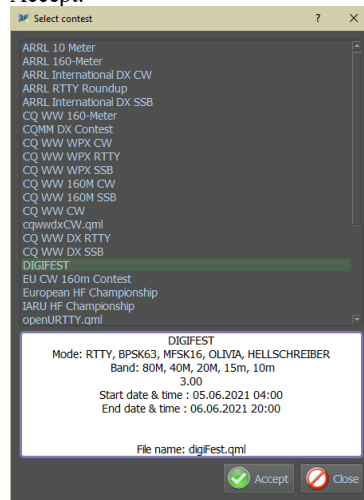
Accept.

Select contest ? X

ARRL 10 Meter
ARRL 160-Meter
ARRL International DX CW
ARRL RTTY Roundup
ARRL International DX SSB
CQ WW 160-Meter
CQMM DX Contest
CQ WW WPX CW
CQ WW WPX RTTY
CQ WW WPX SSB
CQ WW 160M CW
CQ WW 160M SSB
CQ WW CW
cqwwdxCW.qml
CQ WW DX RTTY
CQ WW DX SSB
DIGIFEST
EU CW 160m Contest
European HF Championship
IARU HF Championship
openURTTY.qml

DIGIFEST
Mode: RTTY, BPSK63, MFSK16, OLIVIA, HELLSCHREIBER
Band: 80M, 40M, 20M, 15m, 10m
3.00
Start date & time : 05.06.2021 04:00
End date & time : 06.06.2021 20:00

File name: digiFest.qml

Accept
Close